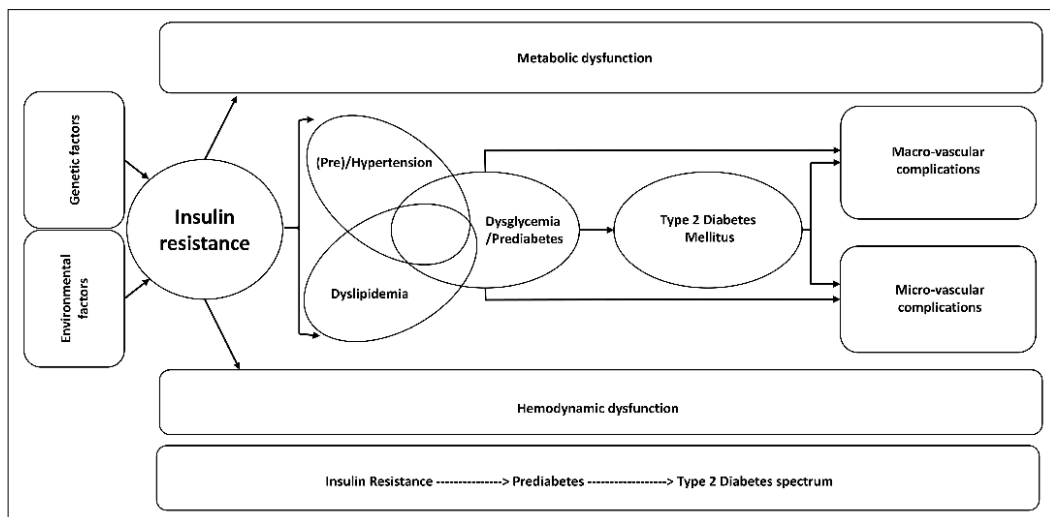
Metabolic dysfunction

Genetic factors

Environmental factors

Insulin resistance

(Pre)/Hypertension

Dyslipidemia

Dysglycemia /Prediabetes

Type 2 Diabetes Mellitus

Macro-vascular complications

Micro-vascular complications

Hemodynamic dysfunction

Insulin Resistance --------------> Prediabetes -----------------> Type 2 Diabetes spectrum